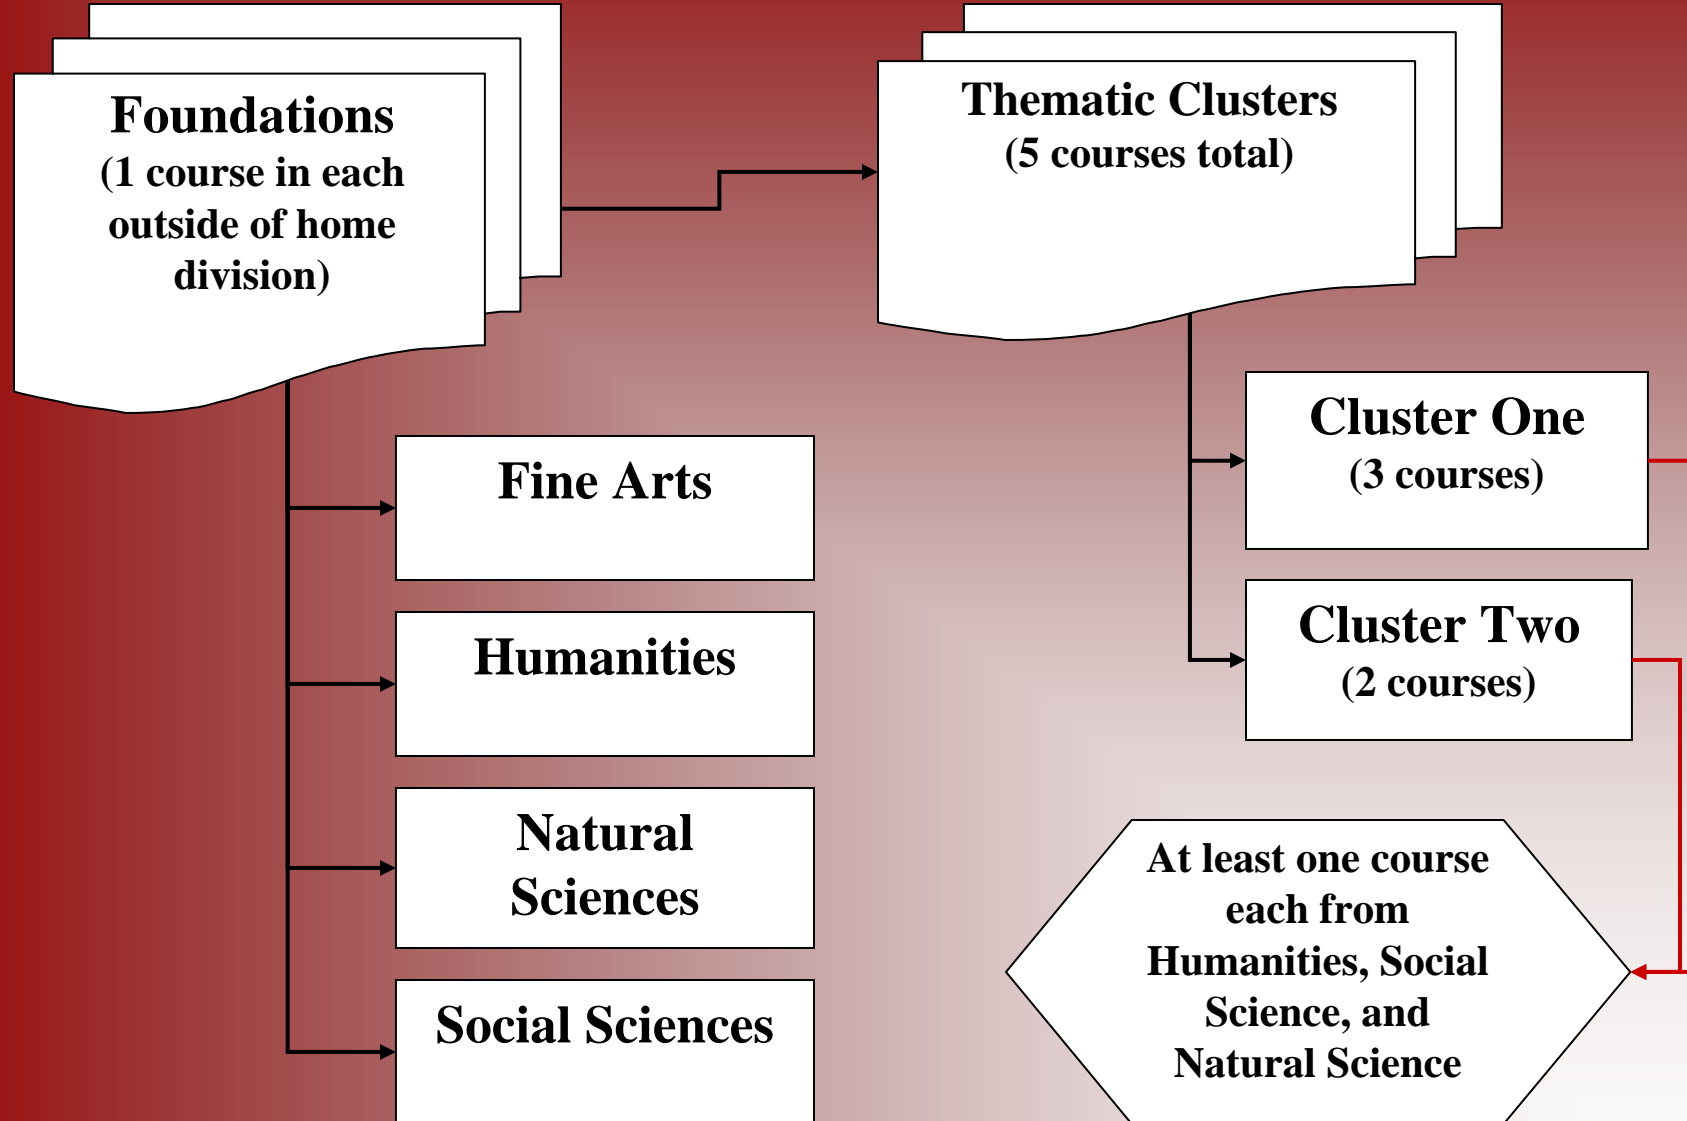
Foundations
(1 course in each outside of home division)

Thematic Clusters
(5 courses total)

Fine Arts

Humanities

Natural Sciences

Social Sciences

Cluster One
(3 courses)

Cluster Two
(2 courses)

At least one course each from Humanities, Social Science, and Natural Science